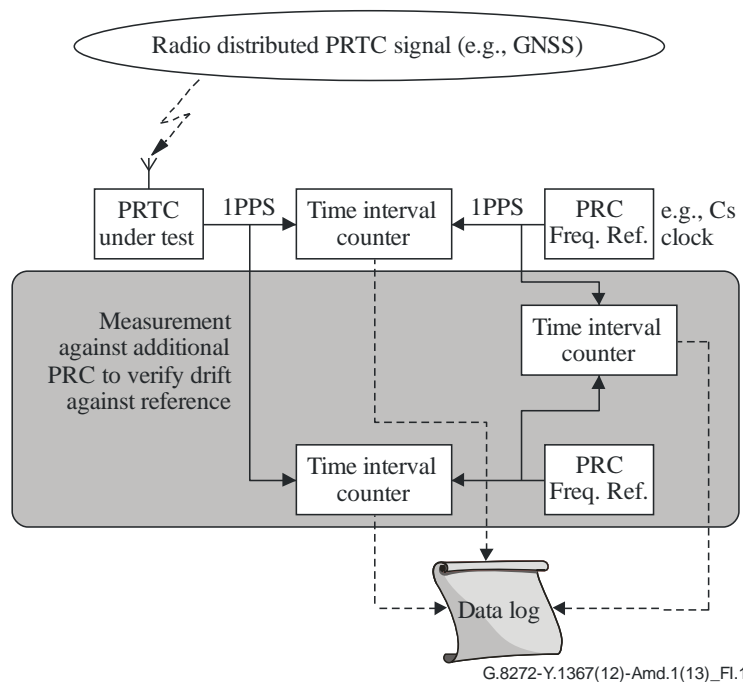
Radio distributed PRTC signal (e.g., GNSS)

PRTC under test

1PPS

Time interval counter

1PPS

PRC Freq. Ref.

e.g., Cs clock

Measurement against additional PRC to verify drift against reference

Time interval counter

Time interval counter

PRC Freq. Ref.

Data log

G.8272-Y.1367(12)-Amd.1(13)_F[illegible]